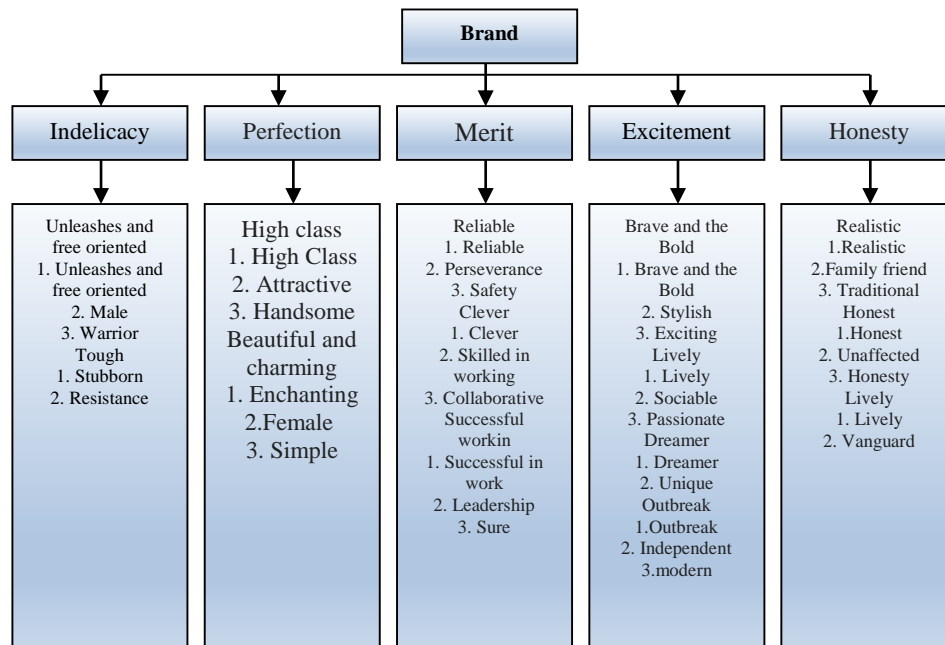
Brand

Indelicacy

Unleashes and free oriented
1. Unleashes and free oriented
2. Male
3. Warrior
Tough
1. Stubborn
2. Resistance

Perfection

High class
1. High Class
2. Attractive
3. Handsome
Beautiful and charming
1. Enchanting
2.Female
3. Simple

Merit

Reliable
1. Reliable
2. Perseverance
3. Safety
Clever
1. Clever
2. Skilled in working
3. Collaborative
Successful workin
1. Successful in work
2. Leadership
3. Sure

Excitement

Brave and the Bold
1. Brave and the Bold
2. Stylish
3. Exciting
Lively
1. Lively
2. Sociable
3. Passionate
Dreamer
1. Dreamer
2. Unique
Outbreak
1.Outbreak
2. Independent
3.modern

Honesty

Realistic
1.Realistic
2.Family friend
3. Traditional
Honest
1.Honest
2. Unaffected
3. Honesty
Lively
1. Lively
2. Vanguard